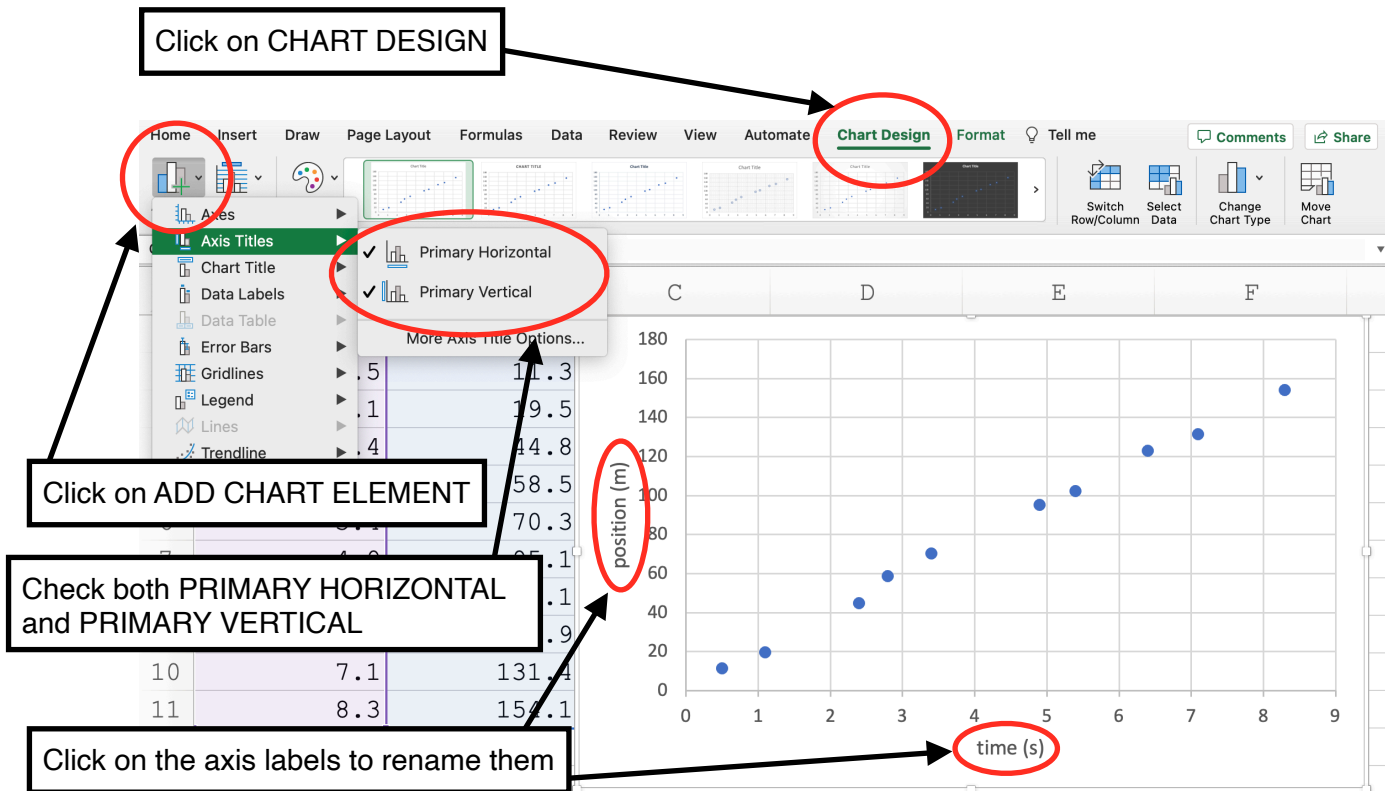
Click on CHART DESIGN

Home Insert Draw Page Layout Formulas Data Review View Automate Chart Design Format Tell me

Comments Share

Switch Row/Column Select Data Change Chart Type Move Chart

Axes
Axis Titles
Chart Title
Data Labels
Data Table
Error Bars
Gridlines
Legend
Lines
Trendline

✓ Primary Horizontal
✓ Primary Vertical
More Axis Title Options...

C D E F

.5 11.3
.1 19.5
.4 44.8
58.5
70.3
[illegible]
.1
.9
10 7.1 131.4
11 8.3 154.1

Click on ADD CHART ELEMENT

Check both PRIMARY HORIZONTAL and PRIMARY VERTICAL

Click on the axis labels to rename them

180
160
140
120
100
80
60
40
20
0

0 1 2 3 4 5 6 7 8 9

position (m)

time (s)